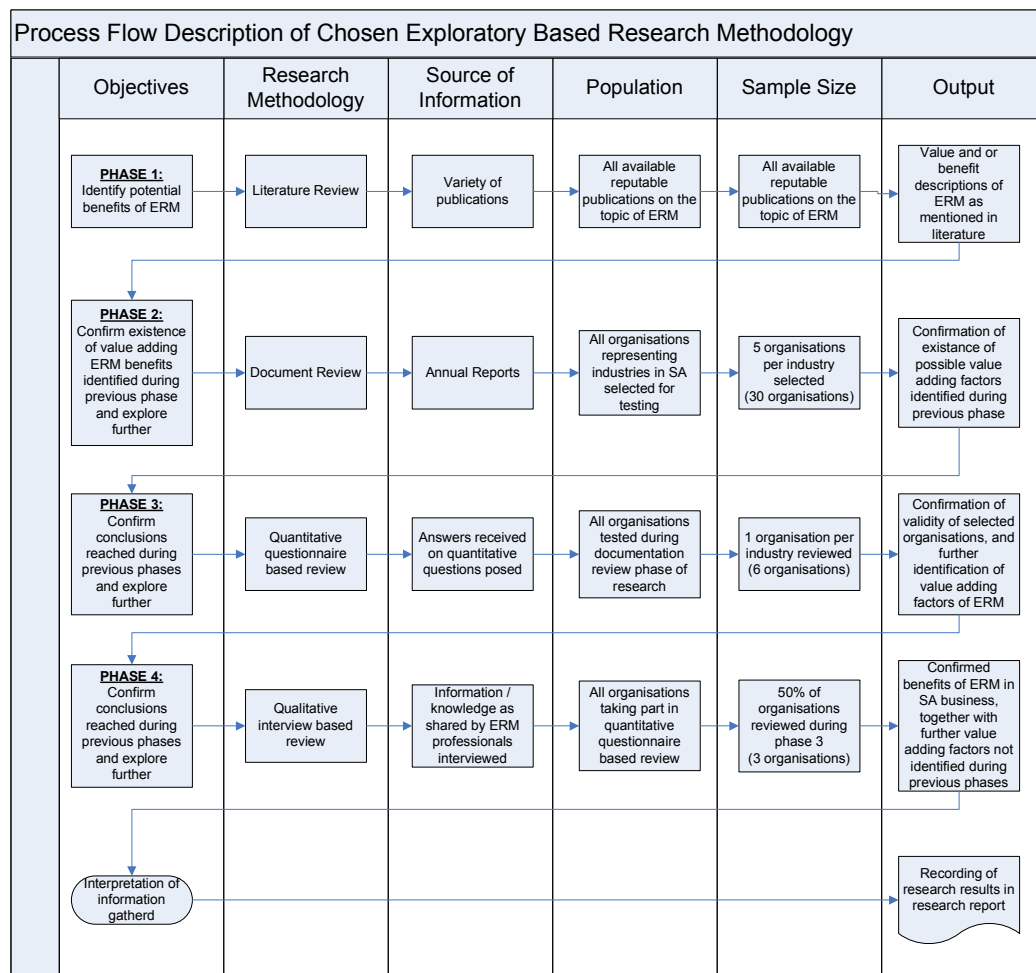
Process Flow Description of Chosen Exploratory Based Research Methodology

| Objectives | Research Methodology | Source of Information | Population | Sample Size | Output |
|---|---|---|---|---|---|
| **PHASE 1:** Identify potential benefits of ERM | Literature Review | Variety of publications | All available reputable publications on the topic of ERM | All available reputable publications on the topic of ERM | Value and or benefit descriptions of ERM as mentioned in literature |
| **PHASE 2:** Confirm existence of value adding ERM benefits identified during previous phase and explore further | Document Review | Annual Reports | All organisations representing industries in SA selected for testing | 5 organisations per industry selected (30 organisations) | Confirmation of existance of possible value adding factors identified during previous phase |
| **PHASE 3:** Confirm conclusions reached during previous phases and explore further | Quantitative questionnaire based review | Answers received on quantitative questions posed | All organisations tested during documentation review phase of research | 1 organisation per industry reviewed (6 organisations) | Confirmation of validity of selected organisations, and further identification of value adding factors of ERM |
| **PHASE 4:** Confirm conclusions reached during previous phases and explore further | Qualitative interview based review | Information / knowledge as shared by ERM professionals interviewed | All organisations taking part in quantitative questionnaire based review | 50% of organisations reviewed during phase 3 (3 organisations) | Confirmed benefits of ERM in SA business, together with further value adding factors not identified during previous phases |
| Interpretation of information gatherd | | | | | Recording of research results in research report |